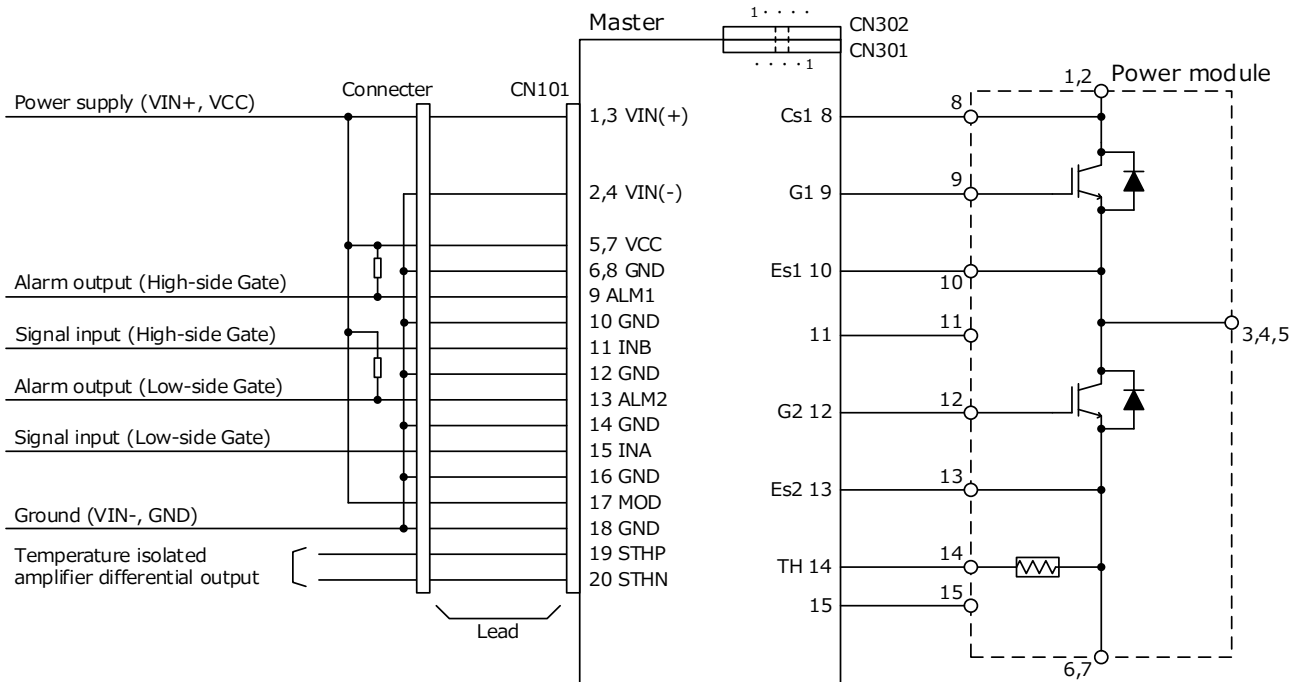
Master
1 · · · ·
CN302
CN301
· · · · 1
Power supply (VIN+, VCC)
Connecter
CN101
1,3 VIN(+)
2,4 VIN(-)
5,7 VCC
Alarm output (High-side Gate)
6,8 GND
9 ALM1
Signal input (High-side Gate)
10 GND
11 INB
Alarm output (Low-side Gate)
12 GND
13 ALM2
Signal input (Low-side Gate)
14 GND
15 INA
16 GND
17 MOD
Ground (VIN-, GND)
18 GND
Temperature isolated amplifier differential output
19 STHP
20 STHN
Lead
Cs1 8
G1 9
Es1 10
11
G2 12
Es2 13
TH 14
15
1,2
Power module
8
9
10
11
12
13
14
15
3,4,5
6,7